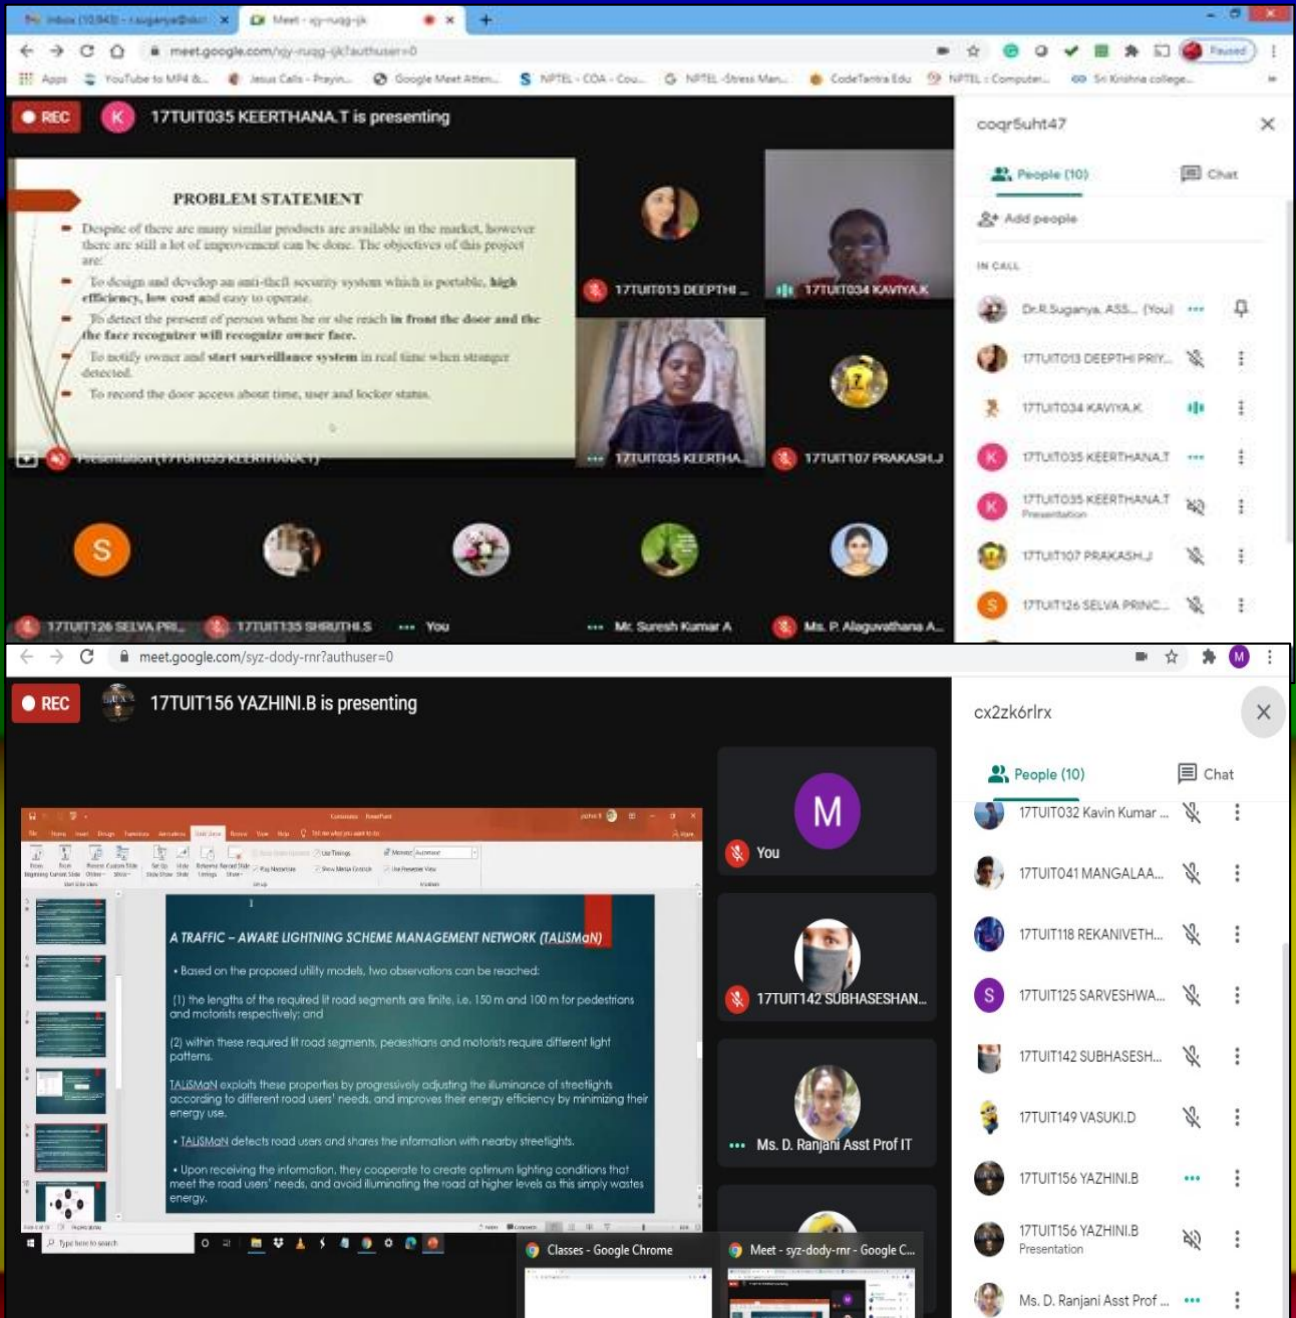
Inbox (10,943) - r.suganya@... × Meet - ajy-rugg-jk ×

meet.google.com/ajy-rugg-jk?authuser=0

Apps YouTube to MP4 &... Jesus Calls - Prayin... Google Meet Atten... NPTEL - COA - Cou... NPTEL -Stress Man... CodeTantra Edu NPTEL : Computer... Sri Krishna college...

REC K 17TUIT035 KEERTHANA.T is presenting

PROBLEM STATEMENT

Despite of there are many similar products are available in the market, however there are still a lot of improvement can be done. The objectives of this project are:

To design and develop an anti-theft security system which is portable, high efficiency, low cost and easy to operate.

To detect the present of person when he or she reach in front the door and the face recognizer will recognize owner face.

To notify owner and start surveillance system in real time when stranger detected.

To record the door access about time, user and locker status.

Presentation (17TUIT035 KEERTHANA.T)

17TUIT013 DEEPTHI ...

17TUIT034 KAVIYA.K

17TUIT035 KEERTHA...

17TUIT107 PRAKASH.J

17TUIT126 SELVA PRI...

17TUIT135 SHRUTHI.S

You

Mr. Suresh Kumar A

Ms. P. Alaguvathana A...

coqr5uht47

People (10) Chat

Add people

IN CALL

Dr.R.Suganya, ASS... (You)

17TUIT013 DEEPTHI PRIY...

17TUIT034 KAVIYA.K

17TUIT035 KEERTHANA.T

17TUIT035 KEERTHANA.T
Presentation

17TUIT107 PRAKASH.J

17TUIT126 SELVA PRINC...

meet.google.com/syz-dody-rnr?authuser=0

REC 17TUIT156 YAZHINI.B is presenting

A TRAFFIC – AWARE LIGHTNING SCHEME MANAGEMENT NETWORK (TALiSMaN)

• Based on the proposed utility models, two observations can be reached:

(1) the lengths of the required lit road segments are finite, i.e. 150 m and 100 m for pedestrians and motorists respectively; and

(2) within these required lit road segments, pedestrians and motorists require different light patterns.

TALiSMaN exploits these properties by progressively adjusting the illuminance of streetlights according to different road users' needs, and improves their energy efficiency by minimizing their energy use.

• TALiSMaN detects road users and shares the information with nearby streetlights.

• Upon receiving the information, they cooperate to create optimum lighting conditions that meet the road users' needs, and avoid illuminating the road at higher levels as this simply wastes energy.

Type here to search

Classes - Google Chrome

Meet - syz-dody-rnr - Google C...

M
You

17TUIT142 SUBHASESHAN...

Ms. D. Ranjani Asst Prof IT

cx2zkórlrx

People (10) Chat

17TUIT032 Kavin Kumar ...

17TUIT041 MANGALAA...

17TUIT118 REKANIVETH...

17TUIT125 SARVESHWA...

17TUIT142 SUBHASESH...

17TUIT149 VASUKI.D

17TUIT156 YAZHINI.B

17TUIT156 YAZHINI.B
Presentation

Ms. D. Ranjani Asst Prof ...